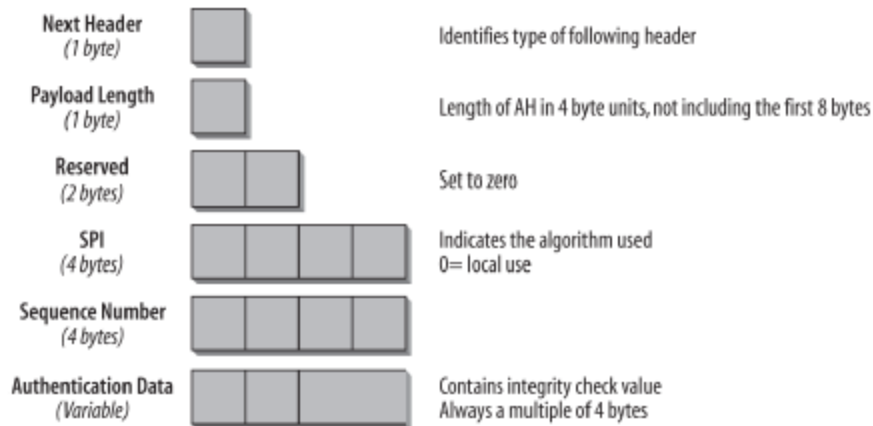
Next Header
(1 byte)

Identifies type of following header

Payload Length
(1 byte)

Length of AH in 4 byte units, not including the first 8 bytes

Reserved
(2 bytes)

Set to zero

SPI
(4 bytes)

Indicates the algorithm used
0= local use

Sequence Number
(4 bytes)

Authentication Data
(Variable)

Contains integrity check value
Always a multiple of 4 bytes